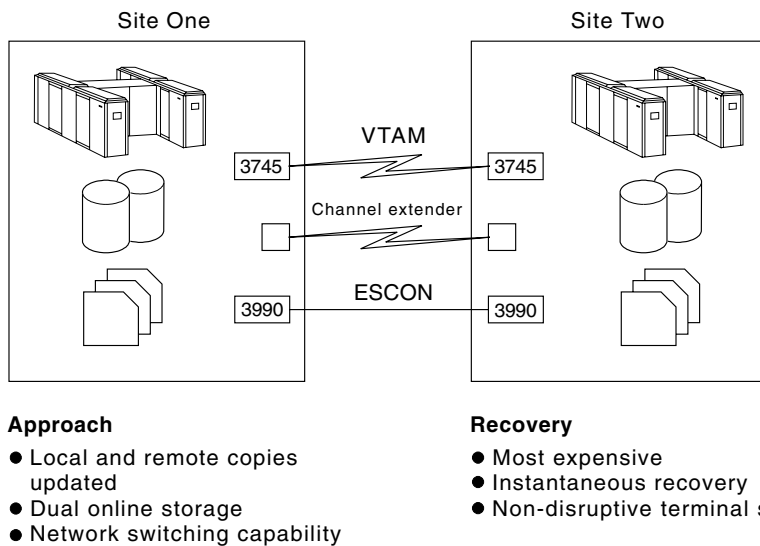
Site One

Site Two

VTAM

3745

3745

Channel extender

ESCON

3990

3990

**Approach**

- Local and remote copies updated
- Dual online storage
- Network switching capability

**Recovery**

- Most expensive
- Instantaneous recovery
- Non-disruptive terminal s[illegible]